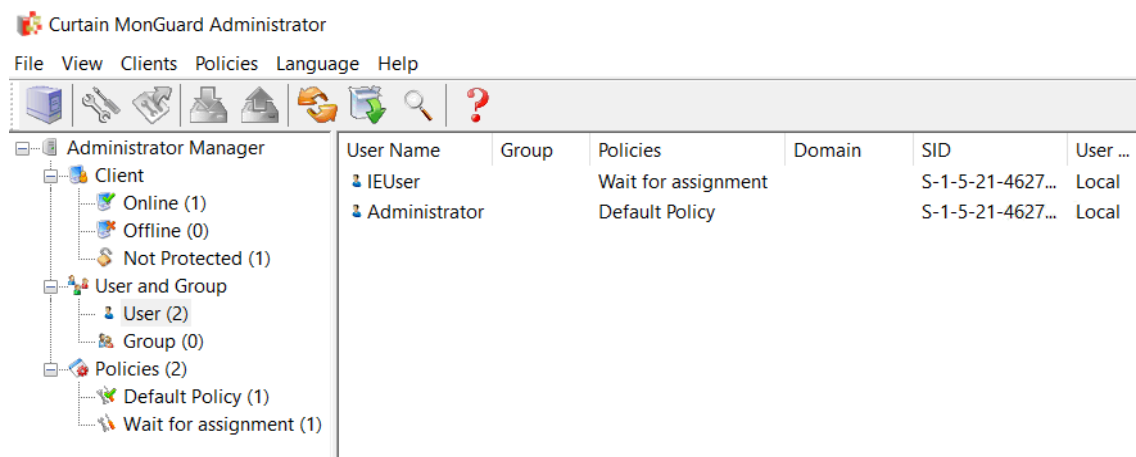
Curtain MonGuard Administrator

File View Clients Policies Language Help

Administrator Manager
Client
Online (1)
Offline (0)
Not Protected (1)
User and Group
User (2)
Group (0)
Policies (2)
Default Policy (1)
Wait for assignment (1)

| User Name | Group | Policies | Domain | SID | User ... |
|---|---|---|---|---|---|
| IEUser | | Wait for assignment | | S-1-5-21-4627... | Local |
| Administrator | | Default Policy | | S-1-5-21-4627... | Local |